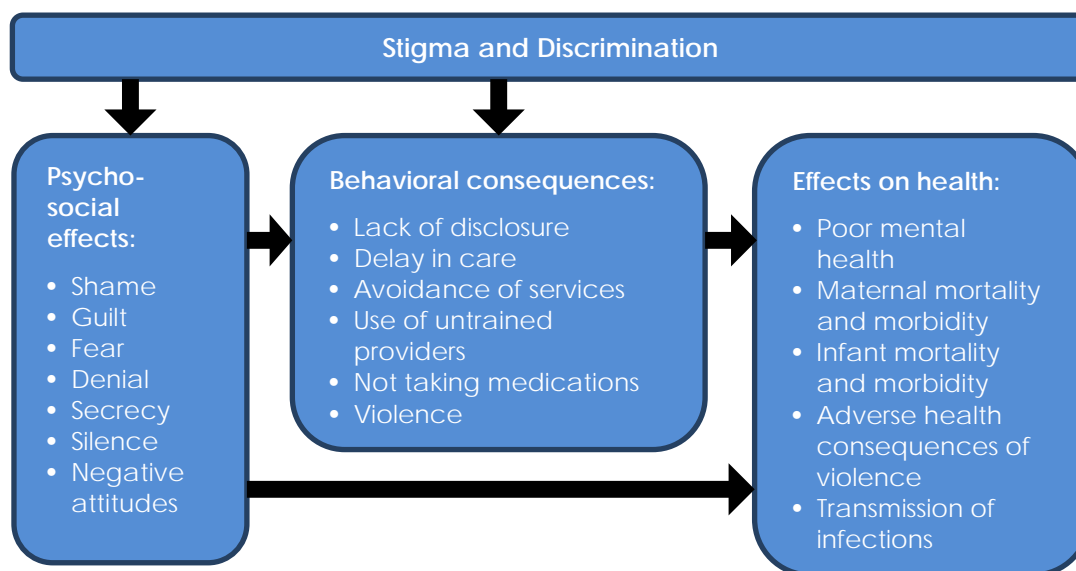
Stigma and Discrimination

Psycho-social effects:
- Shame
- Guilt
- Fear
- Denial
- Secrecy
- Silence
- Negative attitudes

Behavioral consequences:
- Lack of disclosure
- Delay in care
- Avoidance of services
- Use of untrained providers
- Not taking medications
- Violence

Effects on health:
- Poor mental health
- Maternal mortality and morbidity
- Infant mortality and morbidity
- Adverse health consequences of violence
- Transmission of infections